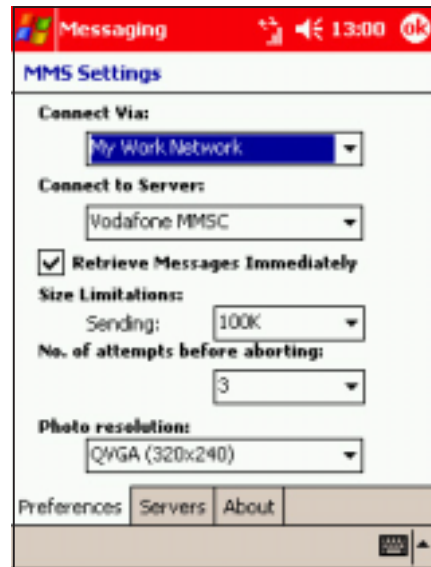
Messaging 13:00 ok

MMS Settings

Connect Via:

My Work Network

Connect to Server:

Vodafone MMSC

Retrieve Messages Immediately

Size Limitations:

Sending: 100K

No. of attempts before aborting:

3

Photo resolution:

QVGA (320x240)

Preferences | Servers | About